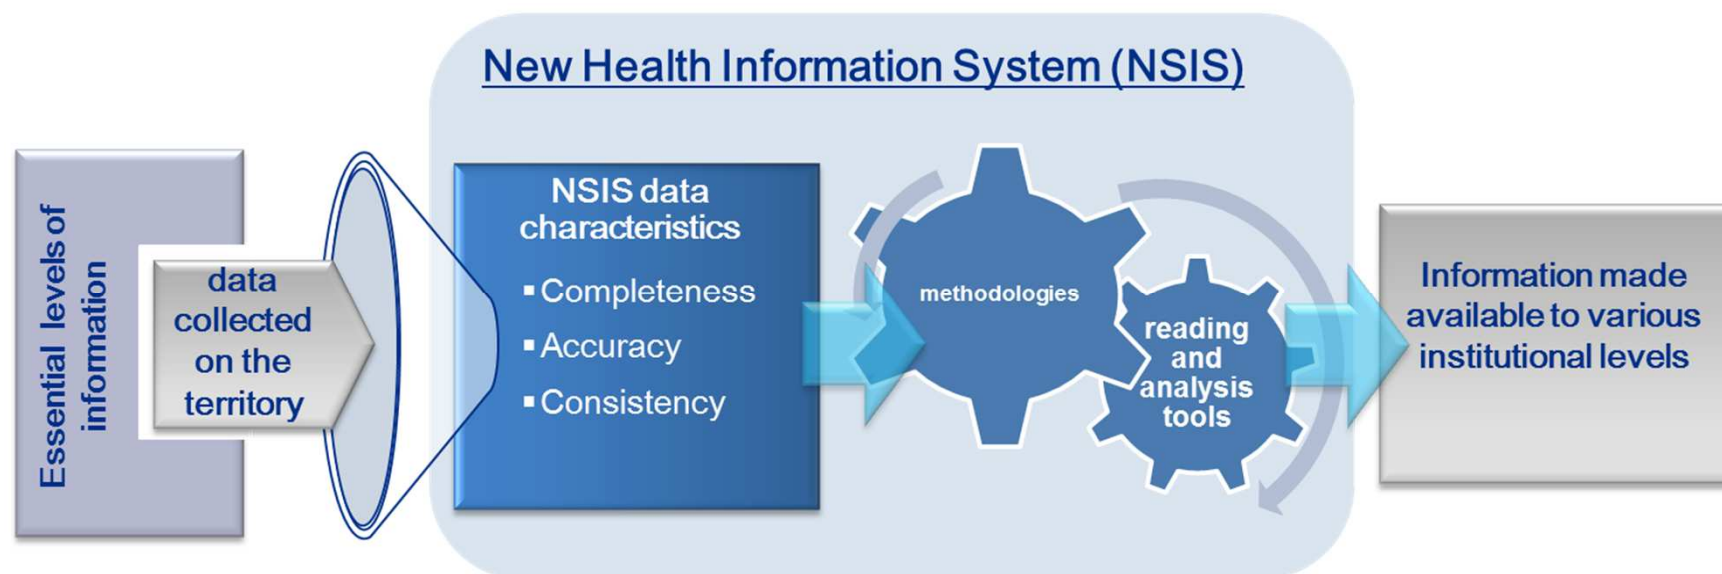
New Health Information System (NSIS)

Essential levels of information

data collected on the territory

NSIS data characteristics

▪ Completeness
▪ Accuracy
▪ Consistency

methodologies

reading and analysis tools

Information made available to various institutional levels